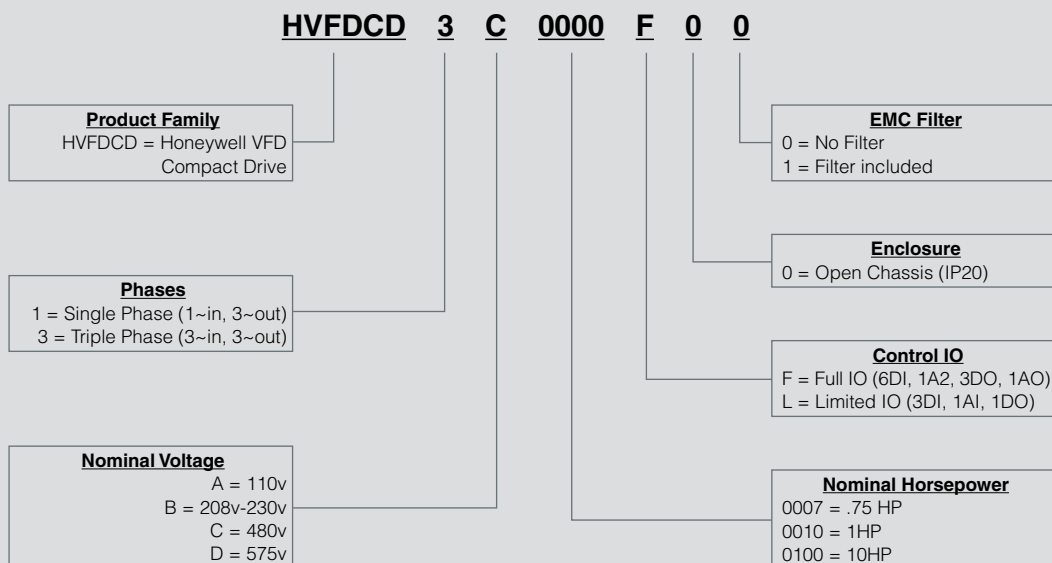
HVFDCD 3 C 0000 F 0 0

Product Family
HVFDCD = Honeywell VFD Compact Drive

EMC Filter
0 = No Filter
1 = Filter included

Enclosure
0 = Open Chassis (IP20)

Phases
1 = Single Phase (1~in, 3~out)
3 = Triple Phase (3~in, 3~out)

Control IO
F = Full IO (6DI, 1A2, 3DO, 1AO)
L = Limited IO (3DI, 1AI, 1DO)

Nominal Voltage
A = 110v
B = 208v-230v
C = 480v
D = 575v

Nominal Horsepower
0007 = .75 HP
0010 = 1HP
0100 = 10HP